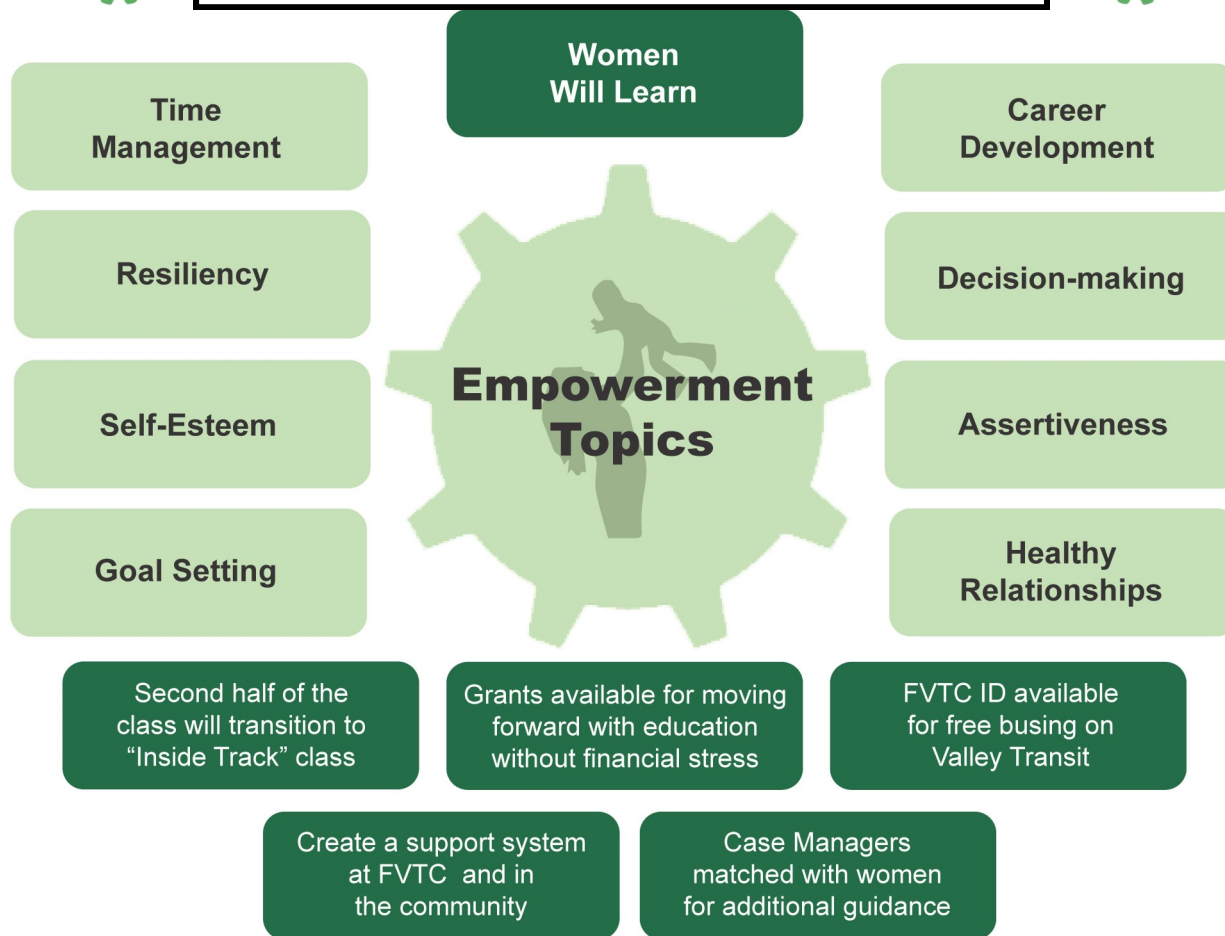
Women Will Learn

Time Management

Career Development

Resiliency

Decision-making

Empowerment Topics

Self-Esteem

Assertiveness

Goal Setting

Healthy Relationships

Second half of the class will transition to “Inside Track” class

Grants available for moving forward with education without financial stress

FVTC ID available for free busing on Valley Transit

Create a support system at FVTC and in the community

Case Managers matched with women for additional guidance